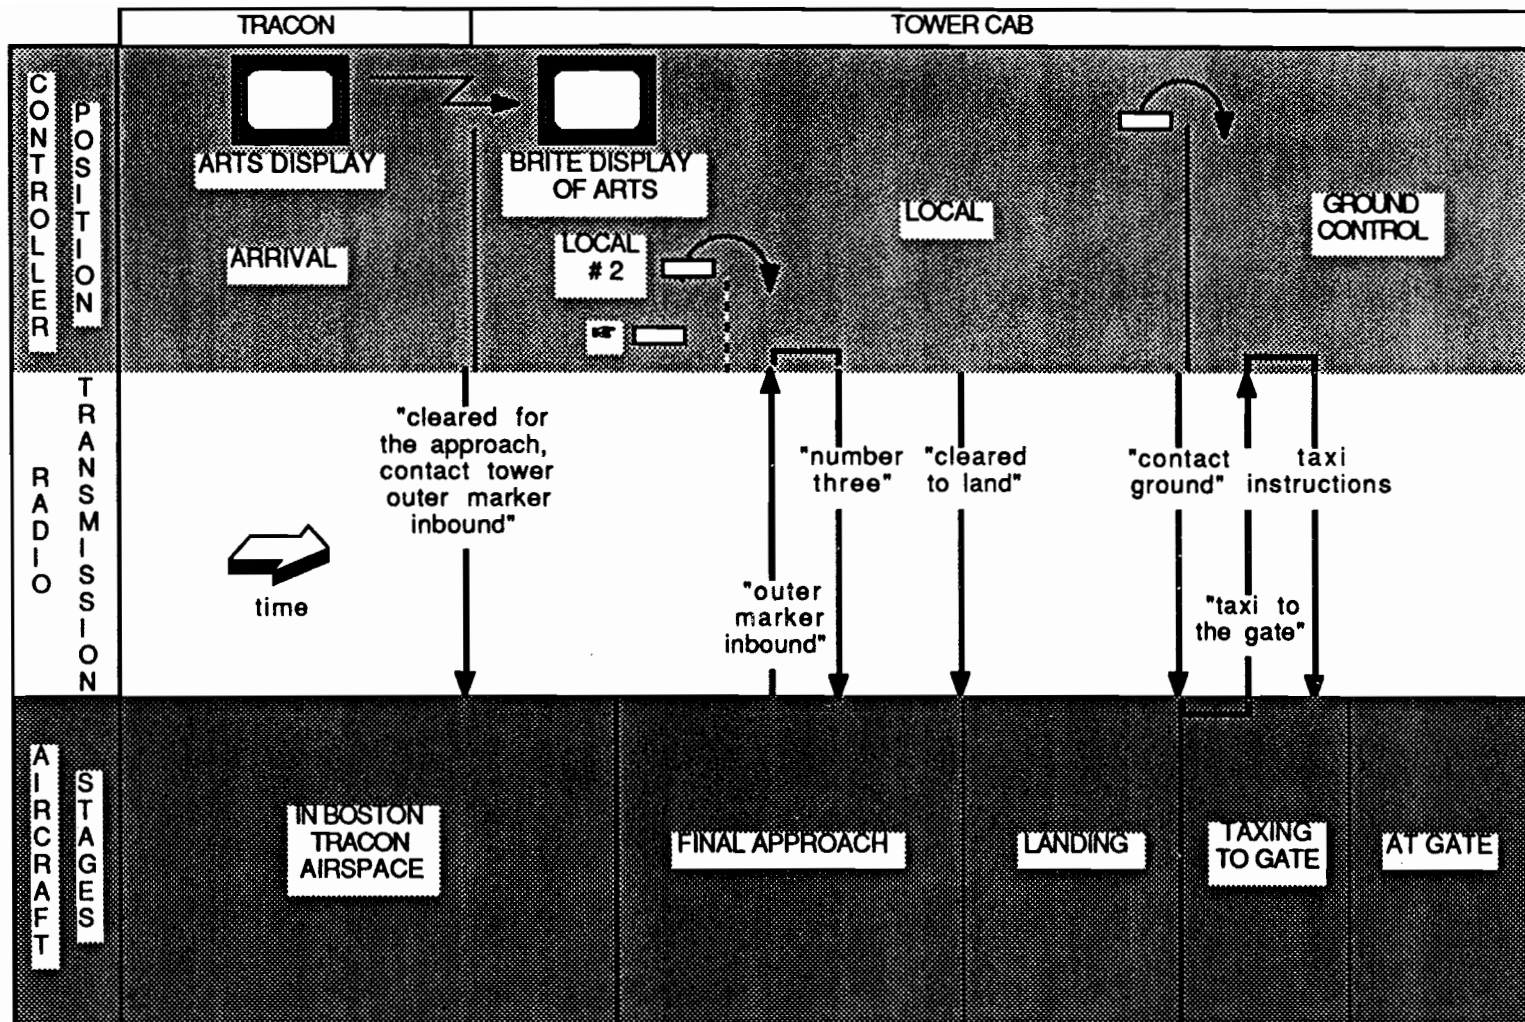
TRACON

TOWER CAB

CONTROLLER POSITION

ARTS DISPLAY

BRITE DISPLAY OF ARTS

ARRIVAL

LOCAL # 2

LOCAL

GROUND CONTROL

RADIO TRANSMISSION

"cleared for the approach, contact tower outer marker inbound"

time

"outer marker inbound"

"number three"

"cleared to land"

"contact ground"

taxi instructions

"taxi to the gate"

AIRCRAFT STAGES

IN BOSTON TRACON AIRSPACE

FINAL APPROACH

LANDING

TAXING TO GATE

AT GATE